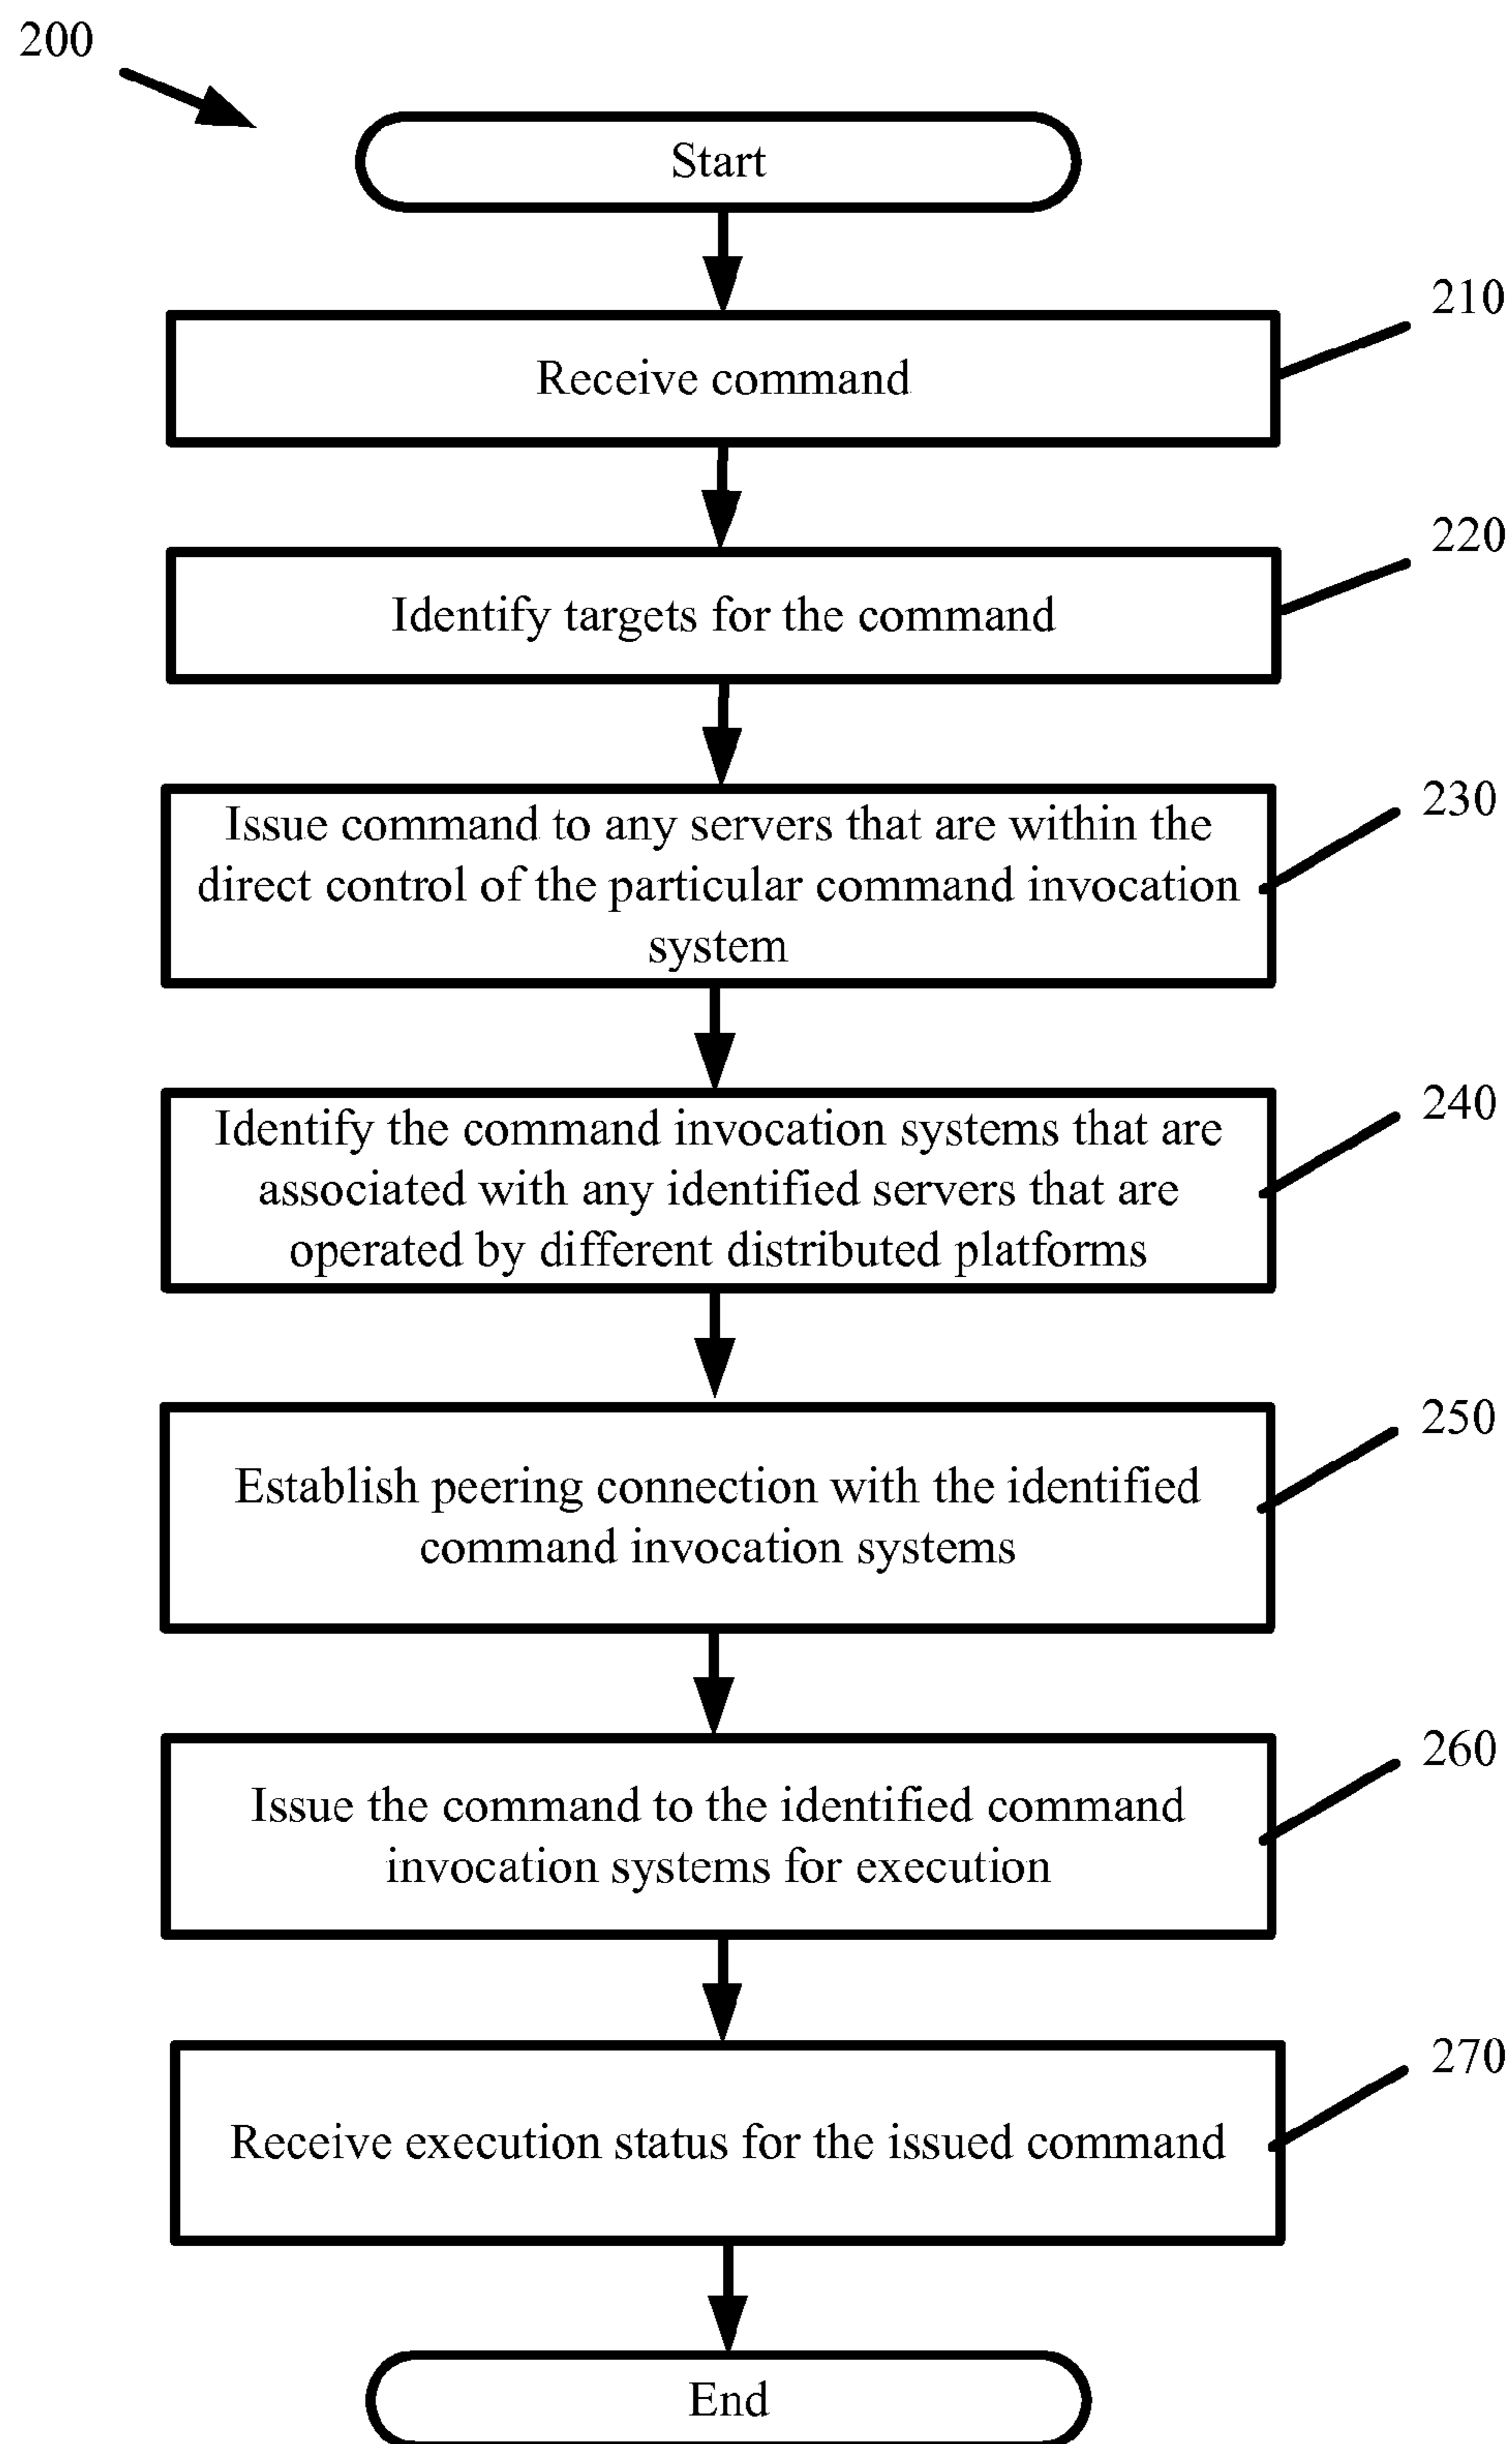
200

Start

210

Receive command

220

Identify targets for the command

230

Issue command to any servers that are within the direct control of the particular command invocation system

240

Identify the command invocation systems that are associated with any identified servers that are operated by different distributed platforms

250

Establish peering connection with the identified command invocation systems

260

Issue the command to the identified command invocation systems for execution

270

Receive execution status for the issued command

End